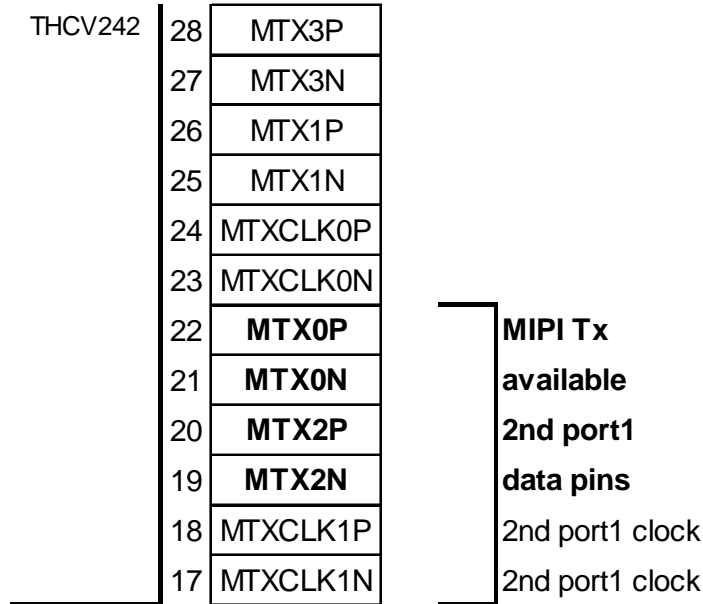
THCV242

| | |
|---|---|
| 28 | MTX3P |
| 27 | MTX3N |
| 26 | MTX1P |
| 25 | MTX1N |
| 24 | MTXCLK0P |
| 23 | MTXCLK0N |
| 22 | **MTX0P** |
| 21 | **MTX0N** |
| 20 | **MTX2P** |
| 19 | **MTX2N** |
| 18 | MTXCLK1P |
| 17 | MTXCLK1N |

**MIPI Tx available 2nd port1 data pins**

2nd port1 clock

2nd port1 clock